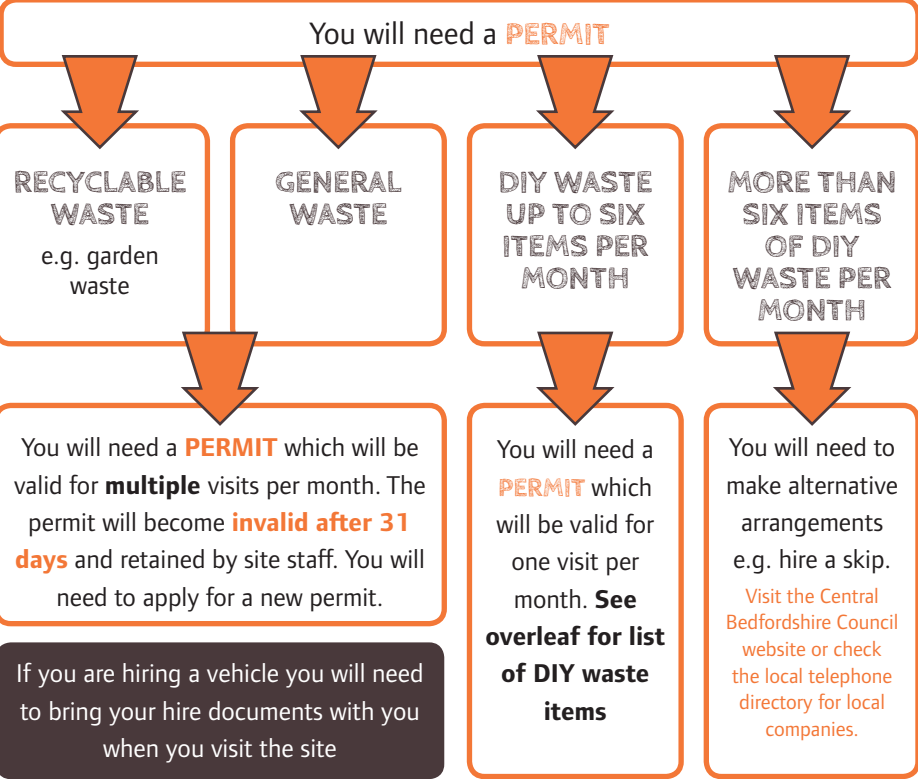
You will need a PERMIT

RECYCLABLE WASTE
e.g. garden waste

GENERAL WASTE

DIY WASTE UP TO SIX ITEMS PER MONTH

MORE THAN SIX ITEMS OF DIY WASTE PER MONTH

You will need a **PERMIT** which will be valid for **multiple** visits per month. The permit will become **invalid after 31 days** and retained by site staff. You will need to apply for a new permit.

You will need a PERMIT which will be valid for one visit per month. **See overleaf for list of DIY waste items**

You will need to make alternative arrangements e.g. hire a skip.

Visit the Central Bedfordshire Council website or check the local telephone directory for local companies.

If you are hiring a vehicle you will need to bring your hire documents with you when you visit the site